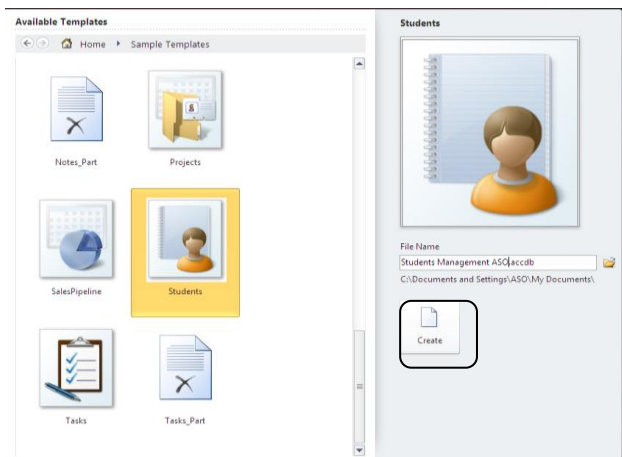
Available Templates

Home ▸ Sample Templates

Notes_Part

Projects

SalesPipeline

Students

Tasks

Tasks_Part

Students

File Name

Students Management ASO.accdb

C:\Documents and Settings\ASO\My Documents\

Create